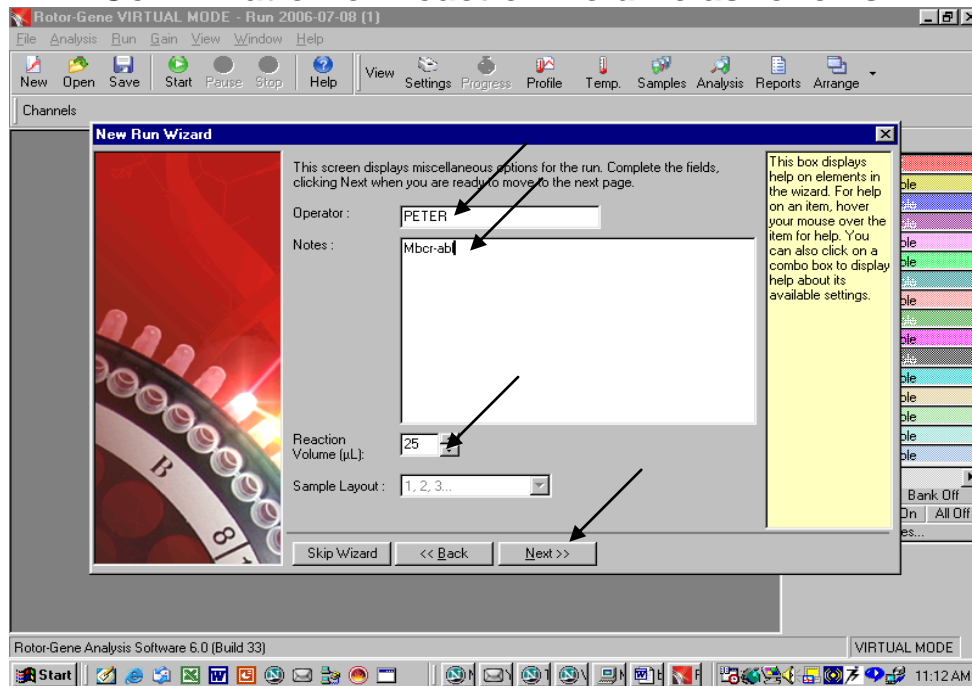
Rotor-Gene VIRTUAL MODE - Run 2006-07-08 (1)

File Analysis Run Gain View Window Help

New Open Save Start Pause Stop Help View Settings Progress Profile Temp. Samples Analysis Reports Arrange

Channels

New Run Wizard

This screen displays miscellaneous options for the run. Complete the fields, clicking Next when you are ready to move to the next page.

Operator : PETER

Notes : Mbcr-abl

Reaction Volume (µL): 25

Sample Layout : 1, 2, 3...

This box displays help on elements in the wizard. For help on an item, hover your mouse over the item for help. You can also click on a combo box to display help about its available settings.

Skip Wizard << Back Next >>

ble
ble
ble
ble
ble
ble
ble
ble
ble
ble

Bank Off
On All Off
es...

Rotor-Gene Analysis Software 6.0 (Build 33)

VIRTUAL MODE

Start 11:12 AM